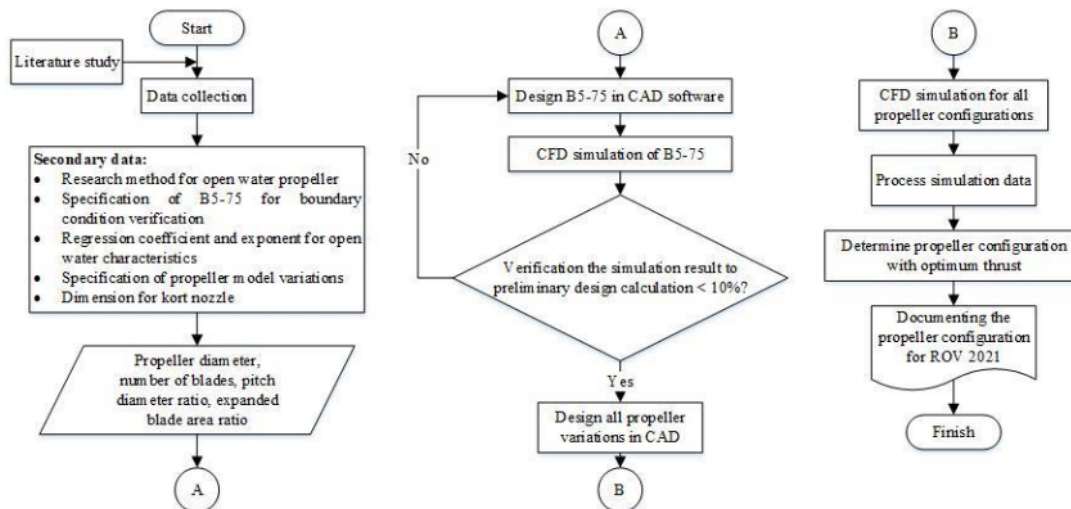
Start

Literature study

Data collection

**Secondary data:**
- Research method for open water propeller
- Specification of B5-75 for boundary condition verification
- Regression coefficient and exponent for open water characteristics
- Specification of propeller model variations
- Dimension for kort nozzle

Propeller diameter, number of blades, pitch diameter ratio, expanded blade area ratio

A

A

Design B5-75 in CAD software

CFD simulation of B5-75

No

Verification the simulation result to preliminary design calculation < 10%?

Yes

Design all propeller variations in CAD

B

B

CFD simulation for all propeller configurations

Process simulation data

Determine propeller configuration with optimum thrust

Documenting the propeller configuration for ROV 2021

Finish